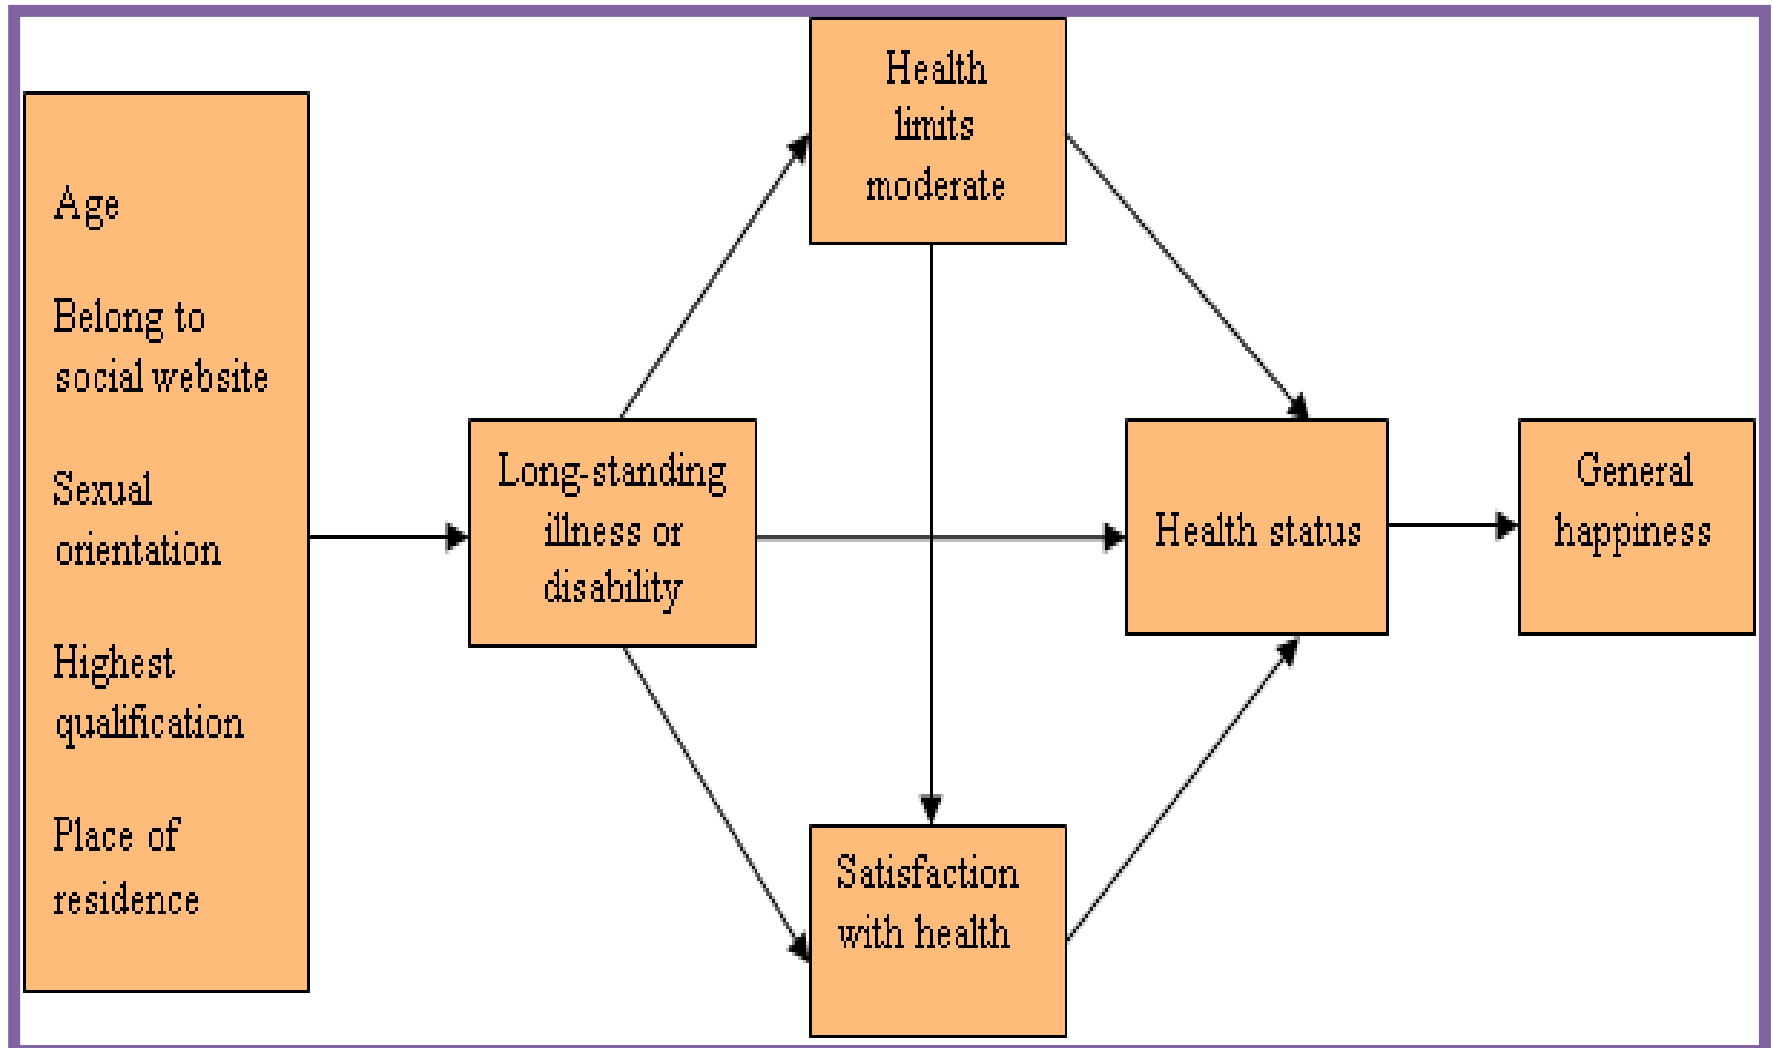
Age

Belong to social website

Sexual orientation

Highest qualification

Place of residence

Long-standing illness or disability

Health limits moderate

Satisfaction with health

Health status

General happiness